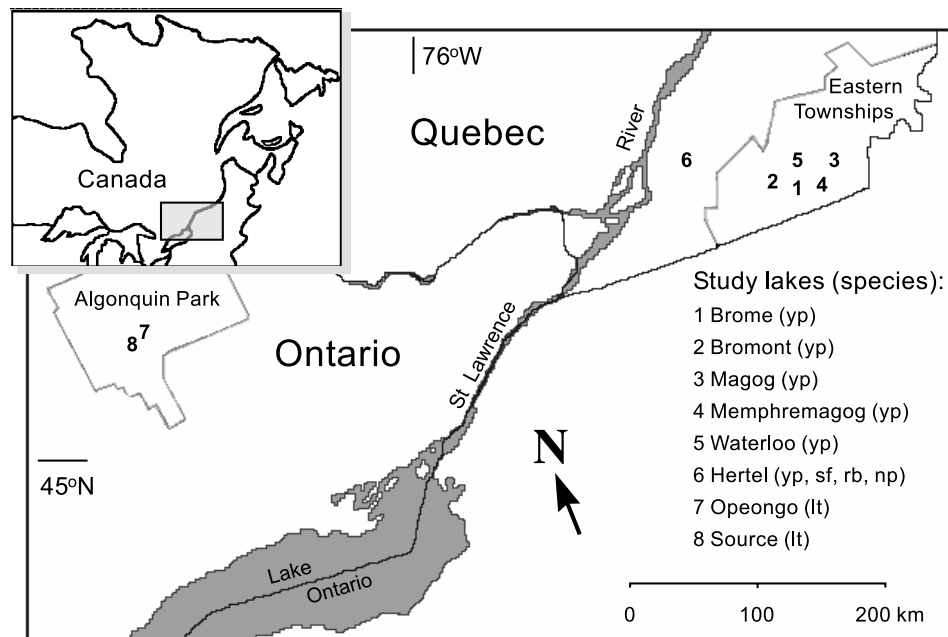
Canada

76°W

Quebec

River

Eastern Townships

6

5 3

2 1 4

Algonquin Park

8 7

Ontario

St Lawrence

Study lakes (species):
1 Brome (yp)
2 Bromont (yp)
3 Magog (yp)
4 Memphremagog (yp)
5 Waterloo (yp)
6 Hertel (yp, sf, rb, np)
7 Opeongo (lt)
8 Source (lt)

45°N

N

Lake Ontario

0 100 200 km